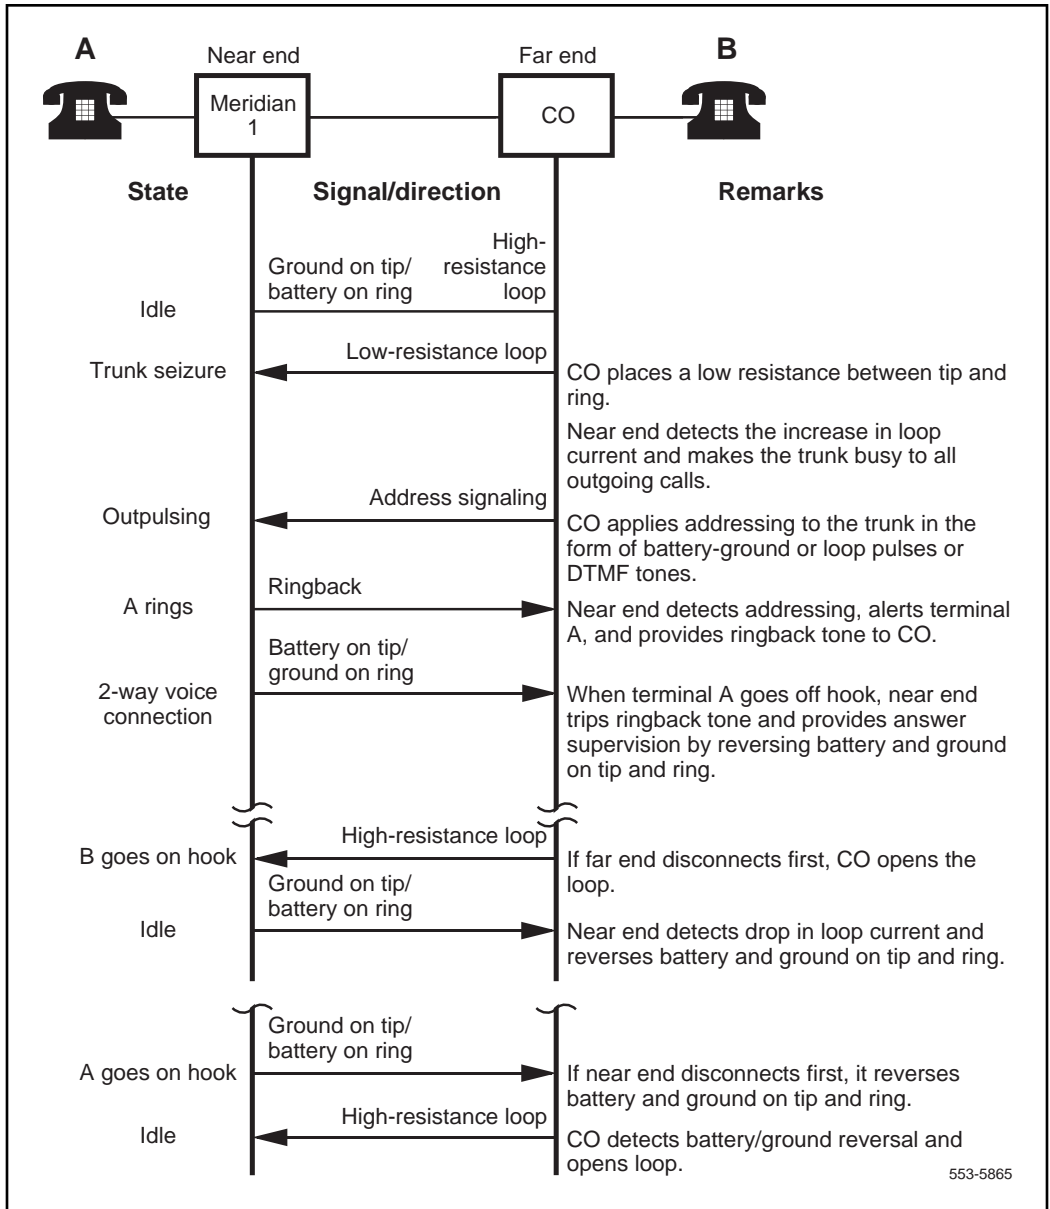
A

Near end

Meridian 1

Far end

CO

B

State

Signal/direction

Remarks

Ground on tip/ battery on ring

High-resistance loop

Idle

Low-resistance loop

Trunk seizure

CO places a low resistance between tip and ring.

Near end detects the increase in loop current and makes the trunk busy to all outgoing calls.

Address signaling

Outpulsing

CO applies addressing to the trunk in the form of battery-ground or loop pulses or DTMF tones.

Ringback

A rings

Near end detects addressing, alerts terminal A, and provides ringback tone to CO.

Battery on tip/ ground on ring

2-way voice connection

When terminal A goes off hook, near end trips ringback tone and provides answer supervision by reversing battery and ground on tip and ring.

High-resistance loop

B goes on hook

If far end disconnects first, CO opens the loop.

Ground on tip/ battery on ring

Idle

Near end detects drop in loop current and reverses battery and ground on tip and ring.

Ground on tip/ battery on ring

A goes on hook

If near end disconnects first, it reverses battery and ground on tip and ring.

High-resistance loop

Idle

CO detects battery/ground reversal and opens loop.

553-5865